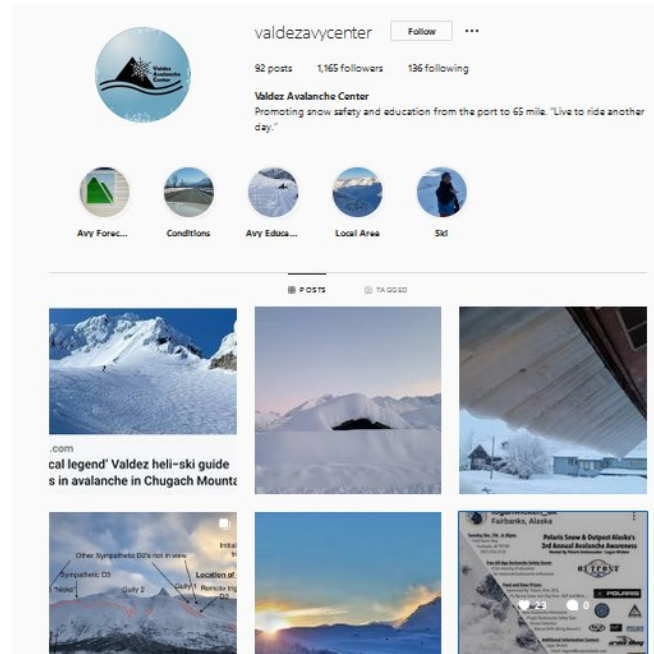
Valdez Avalanche Center

valdezavycenter Follow ···

92 posts 1,165 followers 136 following

Valdez Avalanche Center
Promoting snow safety and education from the port to 65 mile. "Live to ride another day."

Avy Forec... Conditions Avy Educa... Local Area Ski

POSTS TAGGED

.com
cal legend' Valdez heli-ski guide
s in avalanche in Chugach Mounta

Other Sympathetic D2's not in view
Sympathetic D3
"Nicks"
Gully 2
Gully 1
Initi
Location of
Remote trig
D3

Fairbanks, Alaska
Polaris Snow & Outpost Alaska's
3rd Annual Avalanche Awareness
23
0
POLARIS